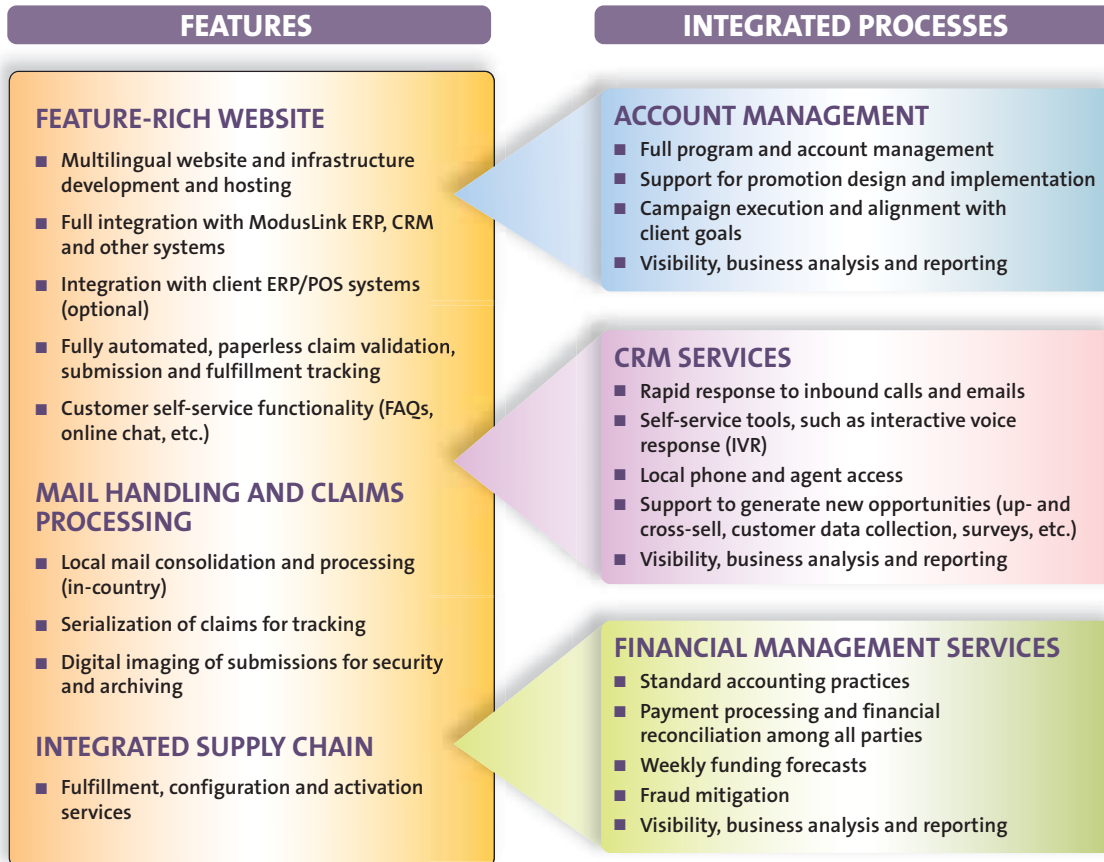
FEATURES

FEATURE-RICH WEBSITE

■ Multilingual website and infrastructure development and hosting
■ Full integration with ModusLink ERP, CRM and other systems
■ Integration with client ERP/POS systems (optional)
■ Fully automated, paperless claim validation, submission and fulfillment tracking
■ Customer self-service functionality (FAQs, online chat, etc.)

MAIL HANDLING AND CLAIMS PROCESSING

■ Local mail consolidation and processing (in-country)
■ Serialization of claims for tracking
■ Digital imaging of submissions for security and archiving

INTEGRATED SUPPLY CHAIN

■ Fulfillment, configuration and activation services

INTEGRATED PROCESSES

ACCOUNT MANAGEMENT

■ Full program and account management
■ Support for promotion design and implementation
■ Campaign execution and alignment with client goals
■ Visibility, business analysis and reporting

CRM SERVICES

■ Rapid response to inbound calls and emails
■ Self-service tools, such as interactive voice response (IVR)
■ Local phone and agent access
■ Support to generate new opportunities (up- and cross-sell, customer data collection, surveys, etc.)
■ Visibility, business analysis and reporting

FINANCIAL MANAGEMENT SERVICES

■ Standard accounting practices
■ Payment processing and financial reconciliation among all parties
■ Weekly funding forecasts
■ Fraud mitigation
■ Visibility, business analysis and reporting